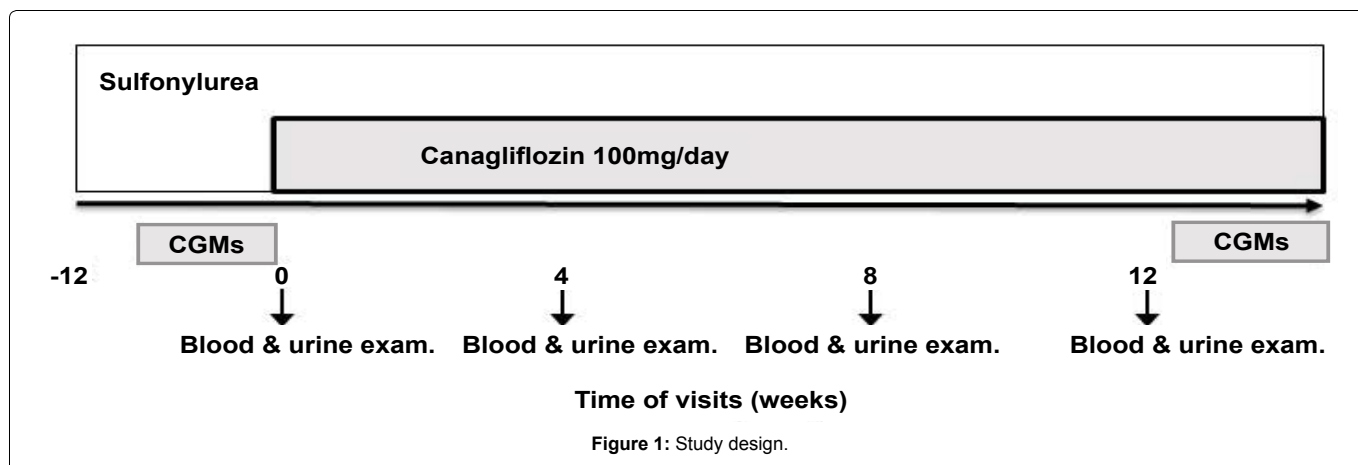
Sulfonylurea

Canagliflozin 100mg/day

CGMs

CGMs

-12

0

4

8

12

Blood & urine exam.

Blood & urine exam.

Blood & urine exam.

Blood & urine exam.

Time of visits (weeks)

**Figure 1:** Study design.